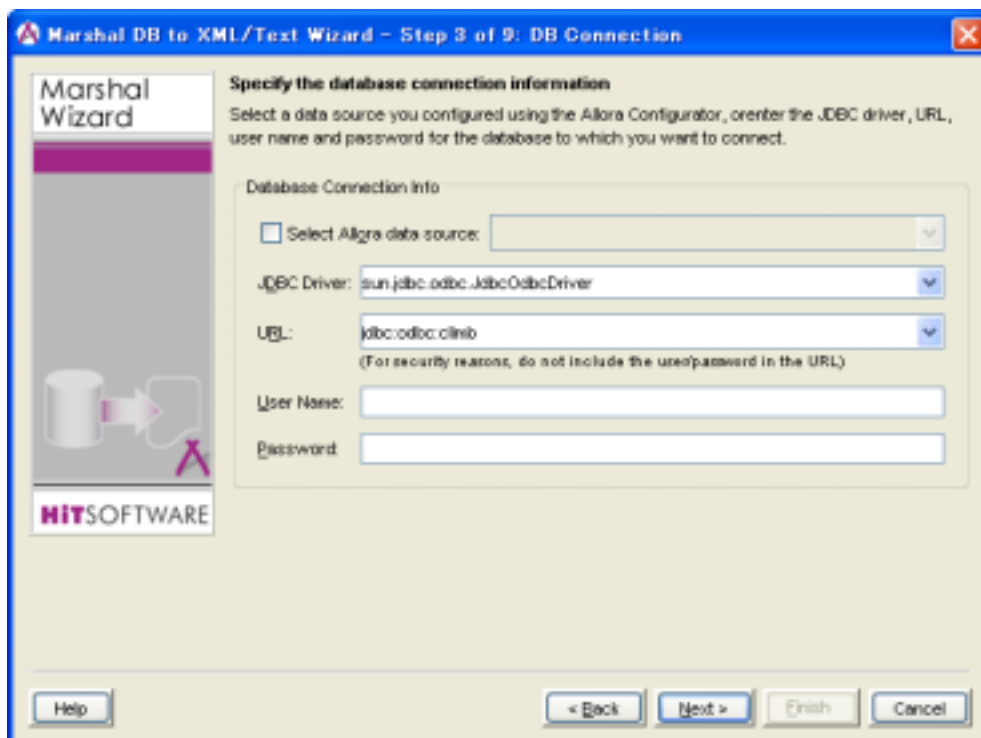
Marshal DB to XML/Text Wizard - Step 3 of 9: DB Connection

Marshal Wizard

HiTSOFTWARE

Specify the database connection information

Select a data source you configured using the Allora Configurator, orenter the JDBC driver, URL, user name and password for the database to which you want to connect.

Database Connection Info

Select Allora data source:

JDBC Driver: sun.jdbc.odbc.JdbcOdbcDriver

URL: jdbc:odbc:climb

(For security reasons, do not include the user/password in the URL)

User Name:

Password:

Help

< Back

Next >

Finish

Cancel